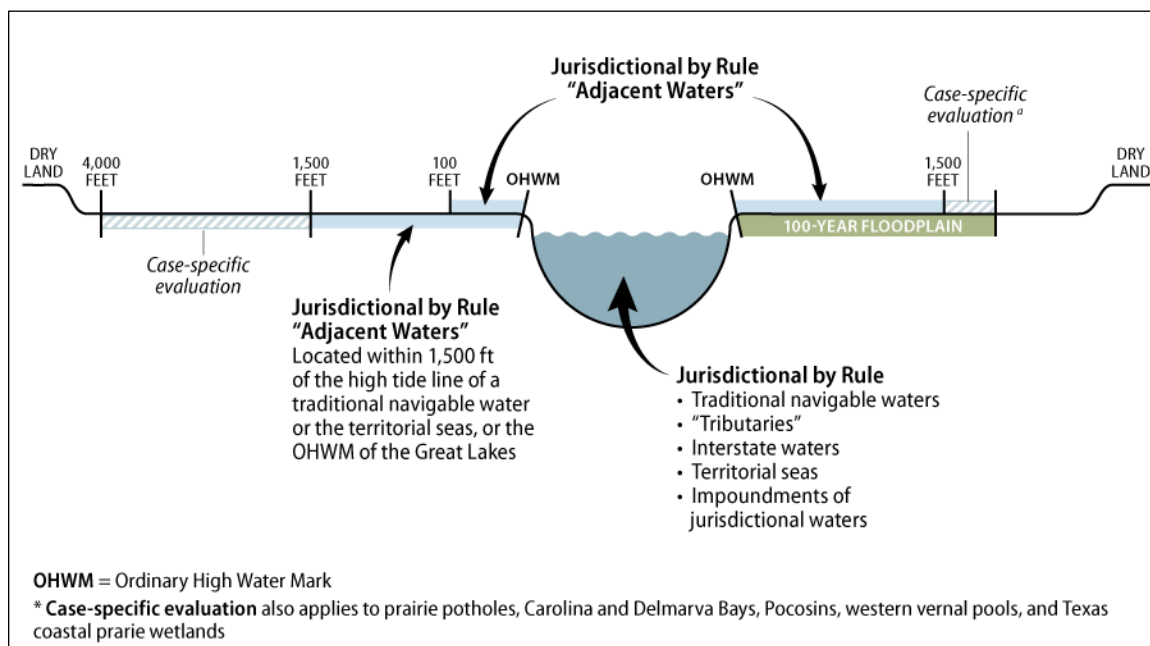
Jurisdictional by Rule
"Adjacent Waters"

Case-specific evaluation $^a$

DRY LAND

4,000 FEET

1,500 FEET

100 FEET

OHWM

OHWM

1,500 FEET

DRY LAND

100-YEAR FLOODPLAIN

Case-specific evaluation

Jurisdictional by Rule
"Adjacent Waters"
Located within 1,500 ft of the high tide line of a traditional navigable water or the territorial seas, or the OHWM of the Great Lakes

Jurisdictional by Rule
• Traditional navigable waters
• "Tributaries"
• Interstate waters
• Territorial seas
• Impoundments of jurisdictional waters

OHWM = Ordinary High Water Mark

* Case-specific evaluation also applies to prairie potholes, Carolina and Delmarva Bays, Pocosins, western vernal pools, and Texas coastal prarie wetlands